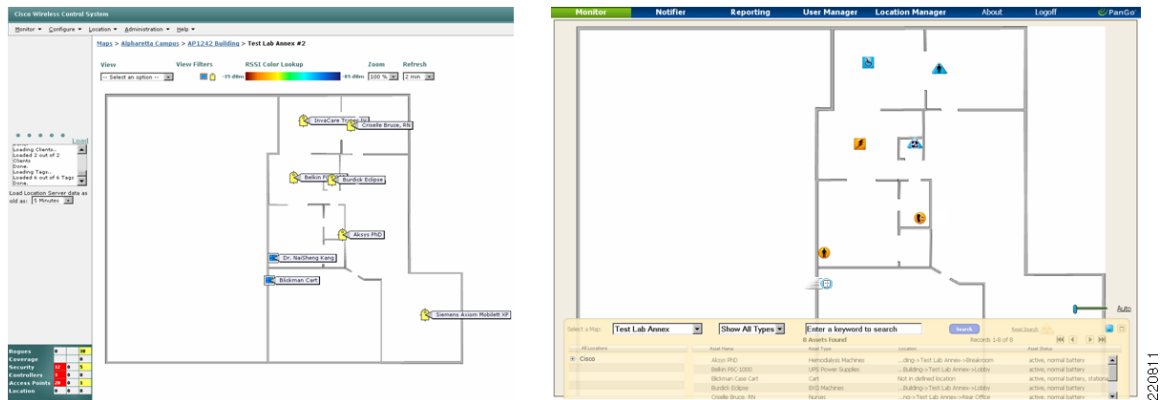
Cisco Wireless Control System

Monitor ▾ Configure ▾ Location ▾ Administration ▾ Help ▾

Maps > Alpharetta Campus > AP1242 Building > Test Lab Annex #2

View
-- Select an option --

View Filters

RSSI Color Lookup
-35 dBm -85 dBm

Zoom
100 %

Refresh
2 min

Load
Loading Clients..
Loaded 2 out of 2 Clients
Done.
Loading Tags..
Loaded 6 out of 6 Tags
Done.

Load Location Server data as old as: 5 Minutes

JivceCare Tyree, Jiv
Criselle Bruce, RN
Belkin F
Burdick Eclipse
Aksys PhD
Dr. NaSheng Kang
Blickman Cart
Siemens Axiom Mobilett XP

Rogues
Coverage
Security
Controllers
Access Points
Location

Monitor Notifier Reporting User Manager Location Manager About Logoff PanGo

Auto

Select a Map: Test Lab Annex
Show All Types
Enter a keyword to search
Search
Reset Search

8 Assets Found
Records 1-8 of 8

All Locations
Cisco

| Asset Name | Asset Type | Location | Asset Status |
|---|---|---|---|
| Aksys PhD | Hemodialysis Machines | ...ding->Test Lab Annex->Breakroom | active, normal battery |
| Belkin F6C-1000 | UPS Power Supplies | ...Building->Test Lab Annex->Lobby | active, normal battery |
| Blickman Case Cart | Cart | Not in defined location | active, normal battery, stationa |
| Burdick Eclipse | EKG Machines | ...Building->Test Lab Annex->Lobby | active, normal battery |
| Criselle Bruce, RN | Nurses | ...ng->Test Lab Annex->Rear Office | active, normal battery |

220811